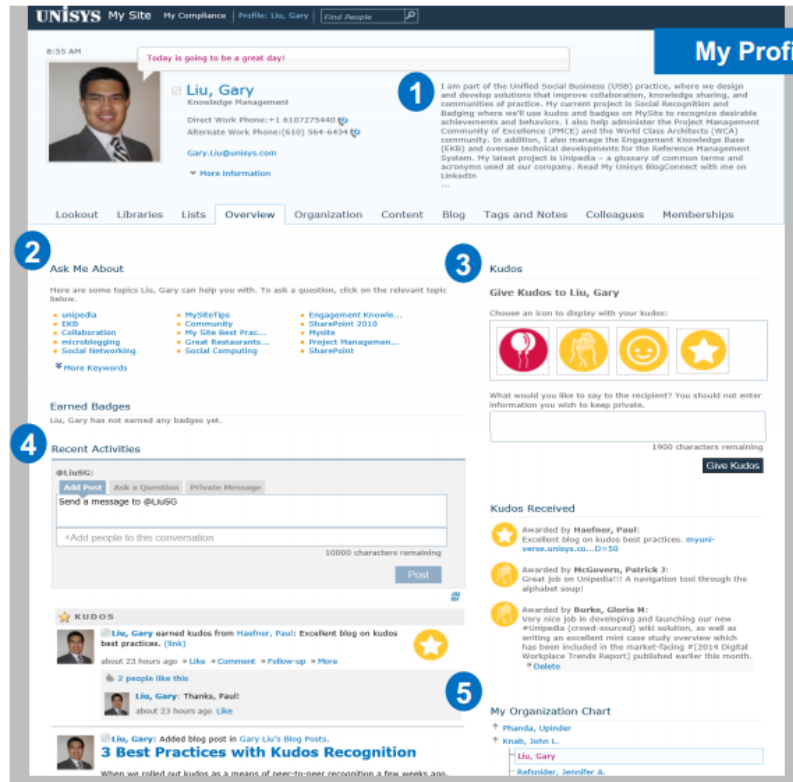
UNISYS My Site My Compliance | Profile: Liu, Gary | Find People

My Profi

8:55 AM

Today is going to be a great day!

Liu, Gary
Knowledge Management

Direct Work Phone:+1 6107275440
Alternate Work Phone:(610) 564-6434

Gary.Liu@unisys.com

More information

1

I am part of the Unified Social Business (USB) practice, where we design and develop solutions that improve collaboration, knowledge sharing, and communities of practice. My current project is Social Recognition and Badging where we'll use kudos and badges on MySite to recognize desirable achievements and behaviors. I also help administer the Project Management Community of Excellence (PMCE) and the World Class Architects (WCA) community. In addition, I also manage the Engagement Knowledge Base (EKB) and oversee technical developments for the Reference Management System. My latest project is Unipedia – a glossary of common terms and acronyms used at our company. Read My Unisys BlogConnect with me on LinkedIn
...

Lookout Libraries Lists Overview Organization Content Blog Tags and Notes Colleagues Memberships

2

Ask Me About

Here are some topics Liu, Gary can help you with. To ask a question, click on the relevant topic below.

unipedia
EKB
Collaboration
microblogging
Social Networking
MySiteTips
Community
My Site Best Prac...
Great Restaurants...
Social Computing
Engagement Knowle...
SharePoint 2010
Mysite
Project Managemen...
SharePoint

More Keywords

Earned Badges
Liu, Gary has not earned any badges yet.

4

Recent Activities

@LiuSG:
Add Post Ask a Question Private Message
Send a message to @LiuSG

+Add people to this conversation
10000 characters remaining
Post

KUDOS

Liu, Gary earned kudos from Haefner, Paul: Excellent blog on kudos best practices. (link)
about 23 hours ago » Like » Comment » Follow-up » More

2 people like this

Liu, Gary: Thanks, Paul!
about 23 hours ago Like

Liu, Gary: Added blog post in Gary Liu's Blog Posts.
3 Best Practices with Kudos Recognition
When we rolled out kudos as a means of peer-to-peer recognition a few weeks ago,

3

Kudos

Give Kudos to Liu, Gary

Choose an icon to display with your kudos:

What would you like to say to the recipient? You should not enter information you wish to keep private.

1900 characters remaining
Give Kudos

Kudos Received

Awarded by Haefner, Paul:
Excellent blog on kudos best practices. myuni-verse.unisys.co...D=50

Awarded by McGovern, Patrick J:
Great job on Unipedia!!! A navigation tool through the alphabet soup!

Awarded by Burke, Gloria M:
Very nice job in developing and launching our new #Unipedia (crowd-sourced) wiki solution, as well as writing an excellent mini case study overview which has been included in the market-facing #[2014 Digital Workplace Trends Report] published earlier this month.
Delete

5

My Organization Chart
Phanda, Upinder
Knab, John L.
Liu, Gary
Refsnider, Jennifer A.